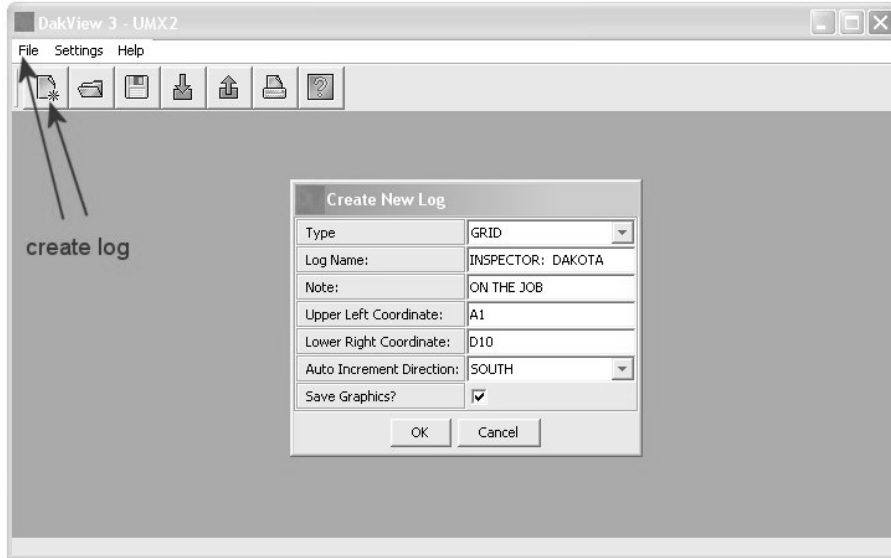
DakView 3 - UMX2

File Settings Help

create log

Create New Log

| Type | GRID |
|---|---|
| Log Name: | INSPECTOR: DAKOTA |
| Note: | ON THE JOB |
| Upper Left Coordinate: | A1 |
| Lower Right Coordinate: | D10 |
| Auto Increment Direction: | SOUTH |
| Save Graphics? | ☑ |

OK Cancel